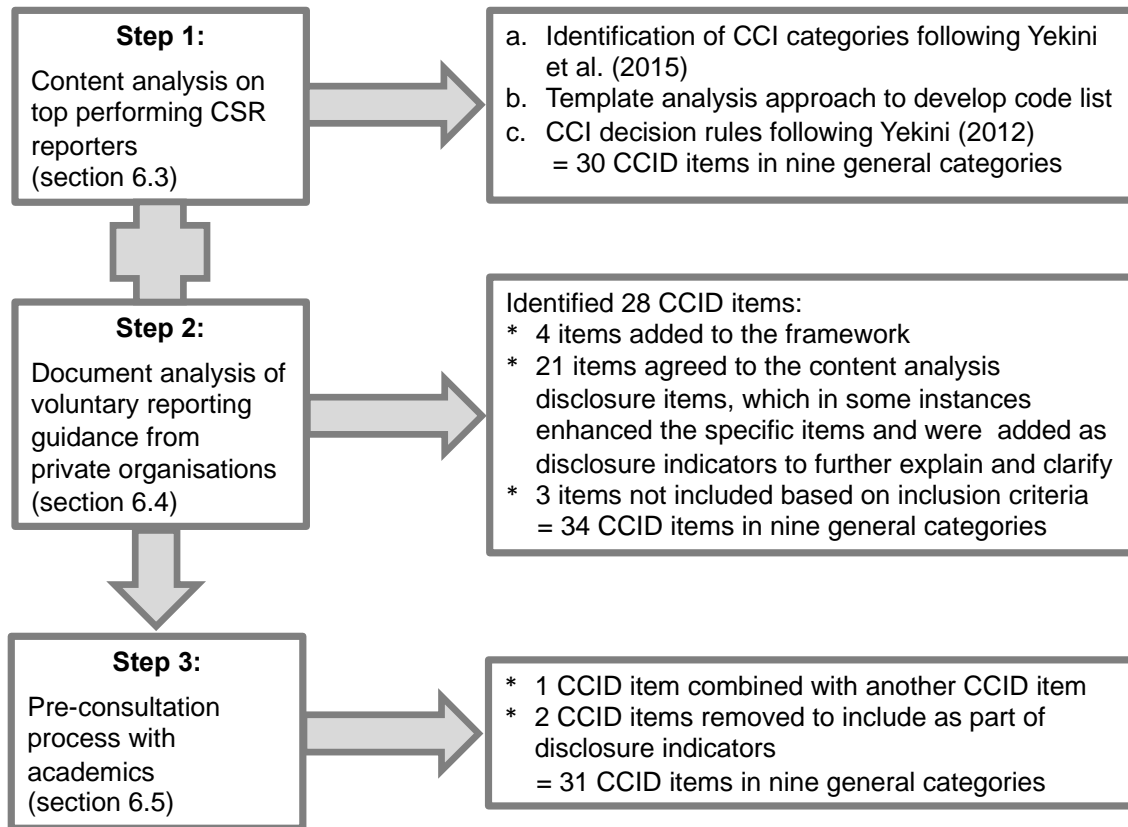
**Step 1:**
Content analysis on top performing CSR reporters (section 6.3)

a. Identification of CCI categories following Yekini et al. (2015)
b. Template analysis approach to develop code list
c. CCI decision rules following Yekini (2012)
= 30 CCID items in nine general categories

**Step 2:**
Document analysis of voluntary reporting guidance from private organisations (section 6.4)

Identified 28 CCID items:
* 4 items added to the framework
* 21 items agreed to the content analysis disclosure items, which in some instances enhanced the specific items and were added as disclosure indicators to further explain and clarify
* 3 items not included based on inclusion criteria
= 34 CCID items in nine general categories

**Step 3:**
Pre-consultation process with academics (section 6.5)

* 1 CCID item combined with another CCID item
* 2 CCID items removed to include as part of disclosure indicators
= 31 CCID items in nine general categories